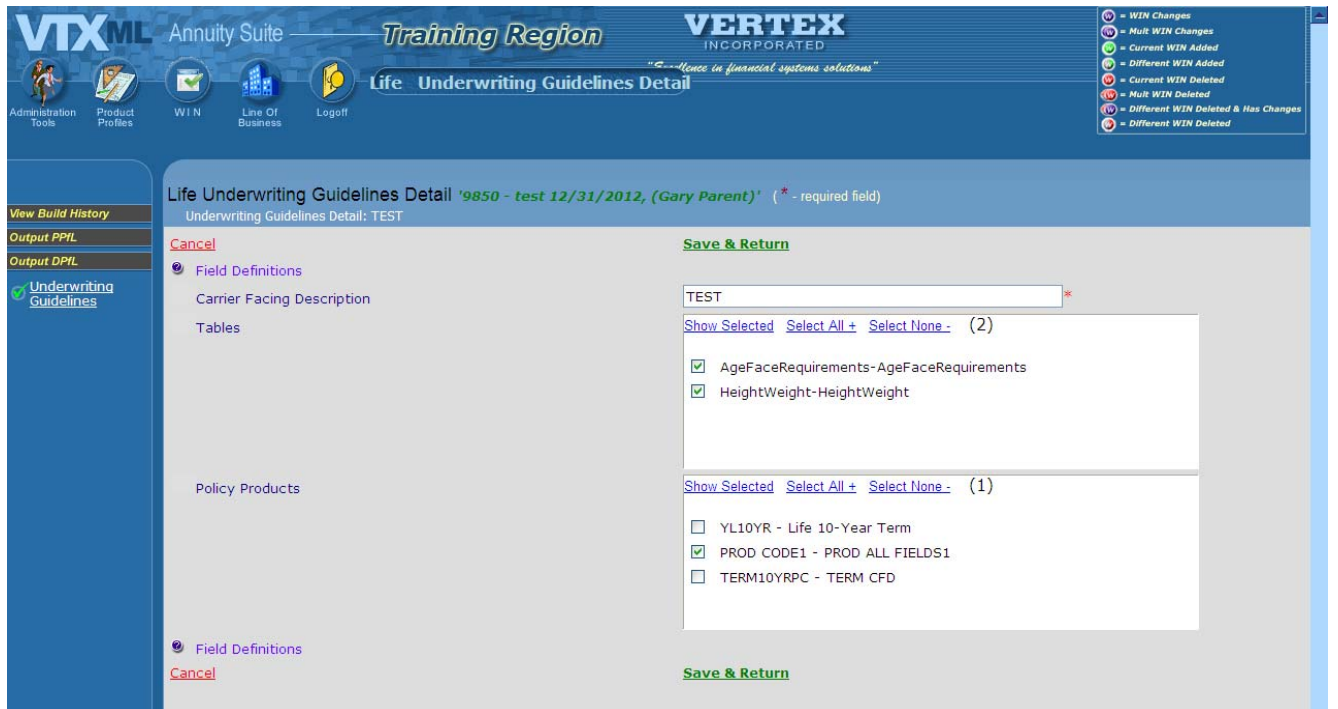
VTXML Annuity Suite Training Region

VERTEX INCORPORATED

"Excellence in financial systems solutions"

Administration Tools Product Profiles WIN Line Of Business Logoff

Life Underwriting Guidelines Detail

= WIN Changes
= Mult WIN Changes
= Current WIN Added
= Different WIN Added
= Current WIN Deleted
= Mult WIN Deleted
= Different WIN Deleted & Has Changes
= Different WIN Deleted

View Build History
Output PPfL
Output DPfL
Underwriting Guidelines

Life Underwriting Guidelines Detail '9850 - test 12/31/2012, (Gary Parent)' (* - required field)
Underwriting Guidelines Detail: TEST

Cancel Save & Return

Field Definitions

Carrier Facing Description TEST *

Tables
Show Selected Select All + Select None - (2)
AgeFaceRequirements-AgeFaceRequirements
HeightWeight-HeightWeight

Policy Products
Show Selected Select All + Select None - (1)
YL10YR - Life 10-Year Term
PROD CODE1 - PROD ALL FIELDS1
TERM10YRPC - TERM CFD

Field Definitions

Cancel Save & Return